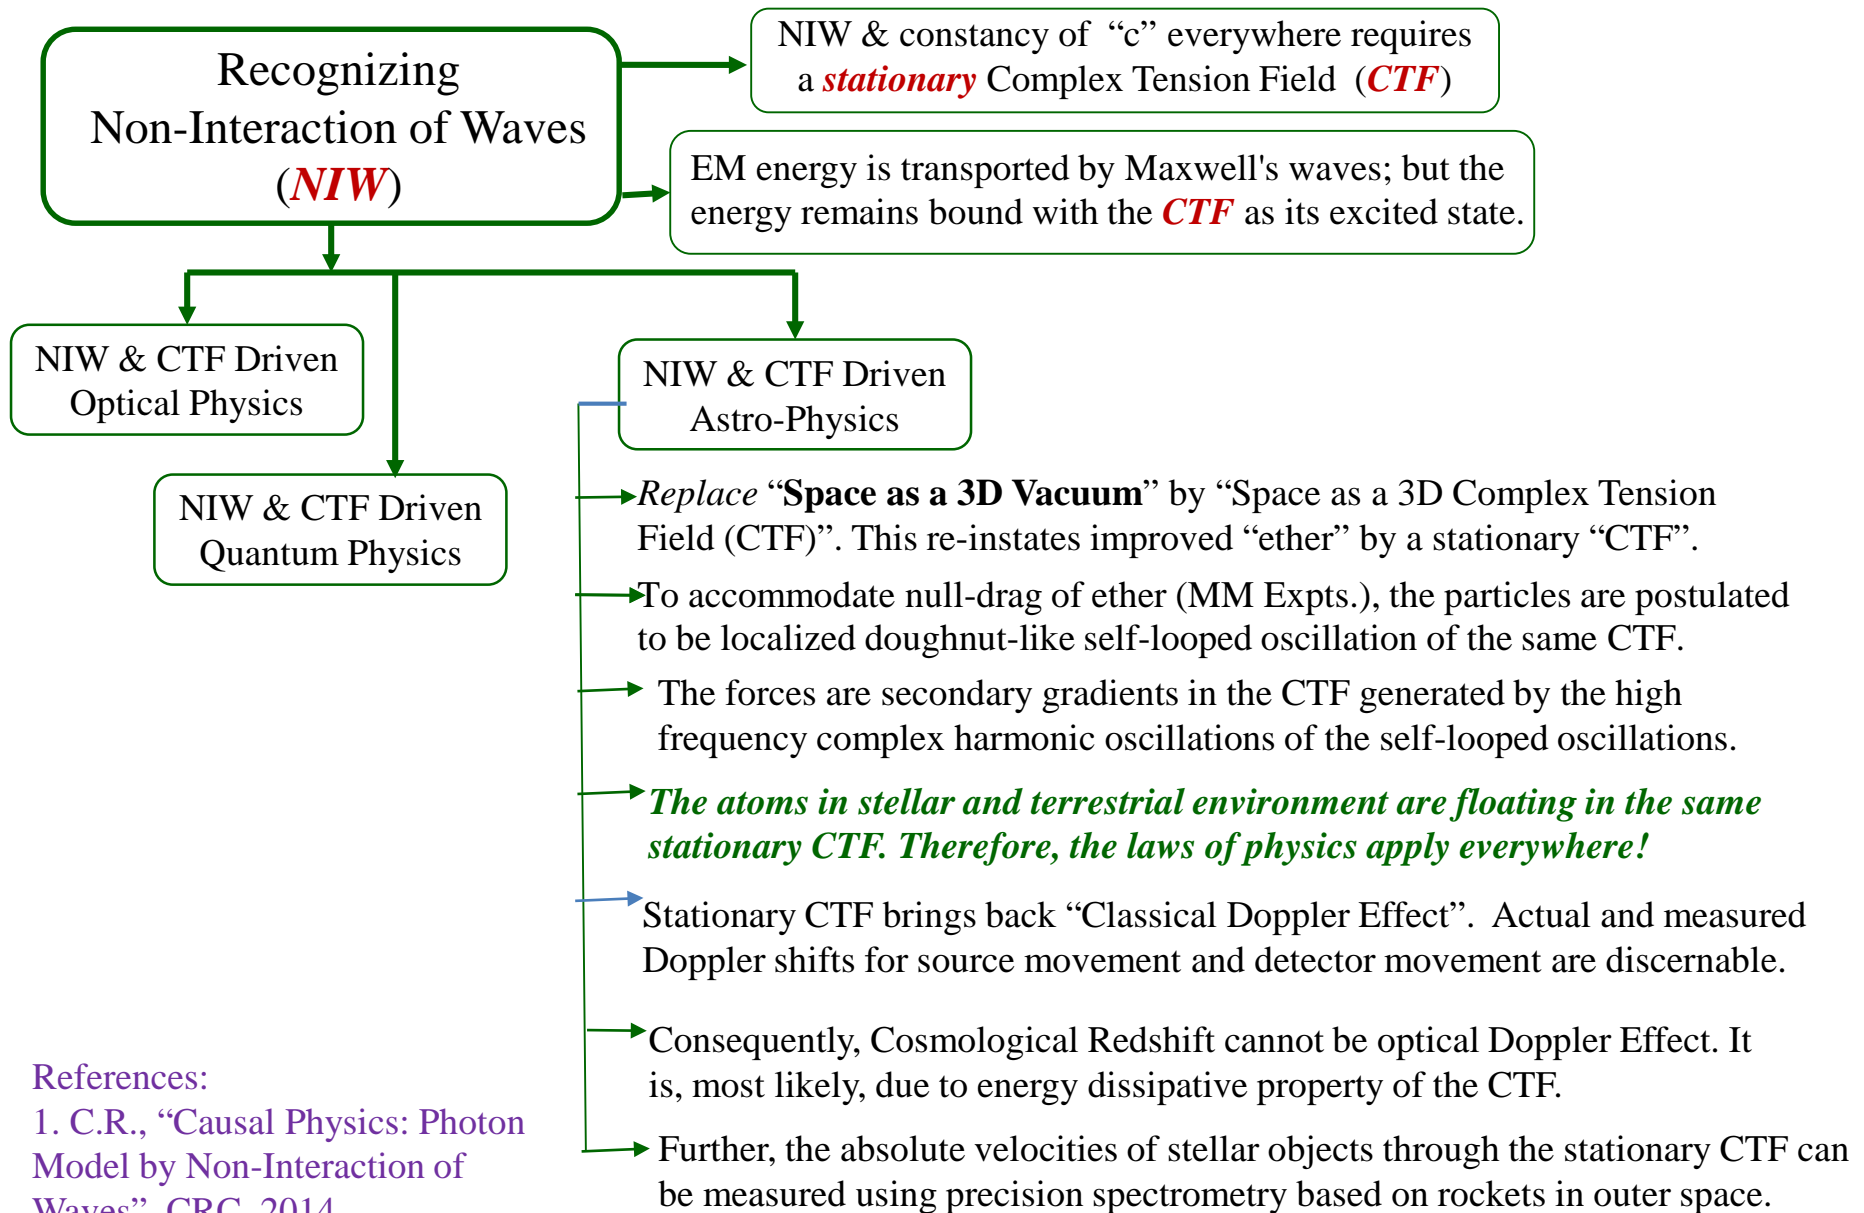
Recognizing Non-Interaction of Waves (*NIW*)

NIW & constancy of "c" everywhere requires a ***stationary*** Complex Tension Field (***CTF***)

EM energy is transported by Maxwell's waves; but the energy remains bound with the ***CTF*** as its excited state.

NIW & CTF Driven Optical Physics

NIW & CTF Driven Quantum Physics

NIW & CTF Driven Astro-Physics

*Replace* "**Space as a 3D Vacuum**" by "Space as a 3D Complex Tension Field (CTF)". This re-instates improved "ether" by a stationary "CTF".

To accommodate null-drag of ether (MM Expts.), the particles are postulated to be localized doughnut-like self-looped oscillation of the same CTF.

The forces are secondary gradients in the CTF generated by the high frequency complex harmonic oscillations of the self-looped oscillations.

***The atoms in stellar and terrestrial environment are floating in the same stationary CTF. Therefore, the laws of physics apply everywhere!***

Stationary CTF brings back "Classical Doppler Effect". Actual and measured Doppler shifts for source movement and detector movement are discernable.

Consequently, Cosmological Redshift cannot be optical Doppler Effect. It is, most likely, due to energy dissipative property of the CTF.

Further, the absolute velocities of stellar objects through the stationary CTF can be measured using precision spectrometry based on rockets in outer space.

References:
1. C.R., "Causal Physics: Photon Model by Non-Interaction of Waves", CRC, 2014